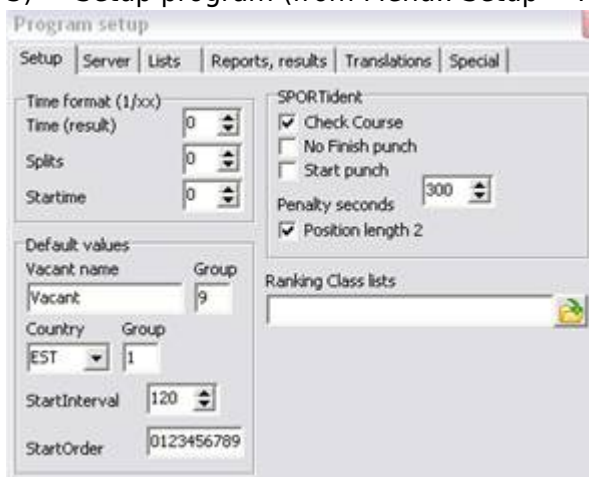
Program setup

Setup | Server | Lists | Reports, results | Translations | Special

Time format (1/xx)
Time (result) 0
Splits 0
Startime 0

Default values
Vacant name Group
Vacant 9
Country Group
EST 1
StartInterval 120
StartOrder 0123456789

SPORTident
☑ Check Course
☐ No Finish punch
☐ Start punch
Penalty seconds 300
☑ Position length 2

Ranking Class lists